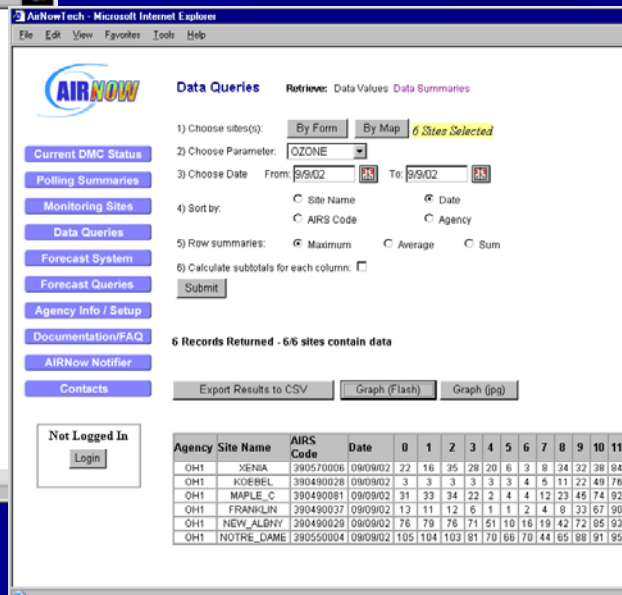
AirNowTech - Microsoft Internet Explorer

File Edit View Favorites Tools Help

AIRNOW

Data Queries Retrieve: Data Values Data Summaries

1) Choose sites(s): By Form By Map 6 Sites Selected

2) Choose Parameter: OZONE

3) Choose Date From: 9/9/02 To: 9/9/02

4) Sort by: Site Name Date AIRS Code Agency

5) Row summaries: Maximum Average Sum

6) Calculate subtotals for each column:

Submit

Current DMC Status

Polling Summaries

Monitoring Sites

Data Queries

Forecast System

Forecast Queries

Agency Info / Setup

Documentation/FAQ

AIRNow Notifier

Contacts

6 Records Returned - 6/6 sites contain data

Export Results to CSV Graph (Flash) Graph (jpg)

Not Logged In

Login

| Agency | Site Name | AIRS Code | Date | 0 | 1 | 2 | 3 | 4 | 5 | 6 | 7 | 8 | 9 | 10 | 11 |
|---|---|---|---|---|---|---|---|---|---|---|---|---|---|---|---|
| OH1 | XENIA | 390570006 | 09/09/02 | 22 | 16 | 35 | 28 | 20 | 6 | 3 | 8 | 34 | 32 | 38 | 84 |
| OH1 | KOEBEL | 390490028 | 09/09/02 | 3 | 3 | 3 | 3 | 3 | 4 | 5 | 11 | 22 | 49 | 76 | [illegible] |
| OH1 | MAPLE_C | 390490081 | 09/09/02 | 31 | 33 | 34 | 22 | 2 | 4 | 4 | 12 | 23 | 45 | 74 | 92 |
| OH1 | FRANKLIN | 390490037 | 09/09/02 | 13 | 11 | 12 | 6 | 1 | 1 | 2 | 4 | 8 | 33 | 67 | 90 |
| OH1 | NEW_ALBNY | 390490029 | 09/09/02 | 76 | 79 | 76 | 71 | 51 | 10 | 16 | 19 | 42 | 72 | 85 | 93 |
| OH1 | NOTRE_DAME | 390550004 | 09/09/02 | 105 | 104 | 103 | 81 | 70 | 66 | 70 | 44 | 65 | 88 | 91 | 95 |